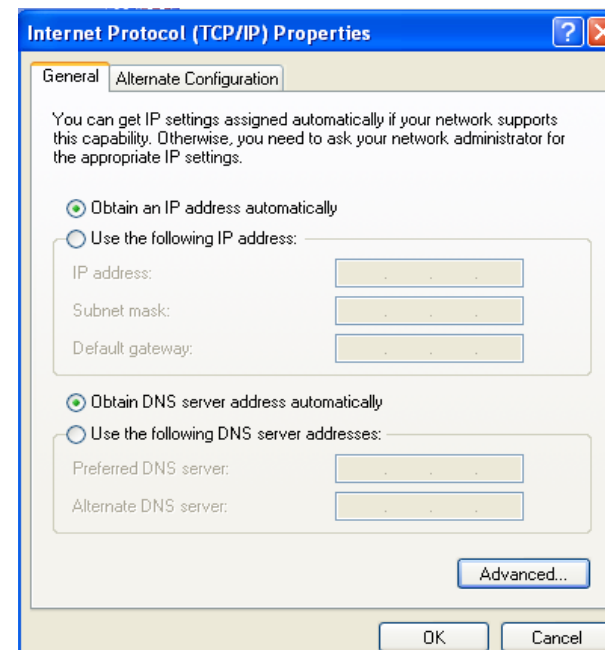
Internet Protocol (TCP/IP) Properties

General | Alternate Configuration

You can get IP settings assigned automatically if your network supports this capability. Otherwise, you need to ask your network administrator for the appropriate IP settings.

Obtain an IP address automatically
Use the following IP address:
IP address:
Subnet mask:
Default gateway:

Obtain DNS server address automatically
Use the following DNS server addresses:
Preferred DNS server:
Alternate DNS server:

Advanced...

OK
Cancel